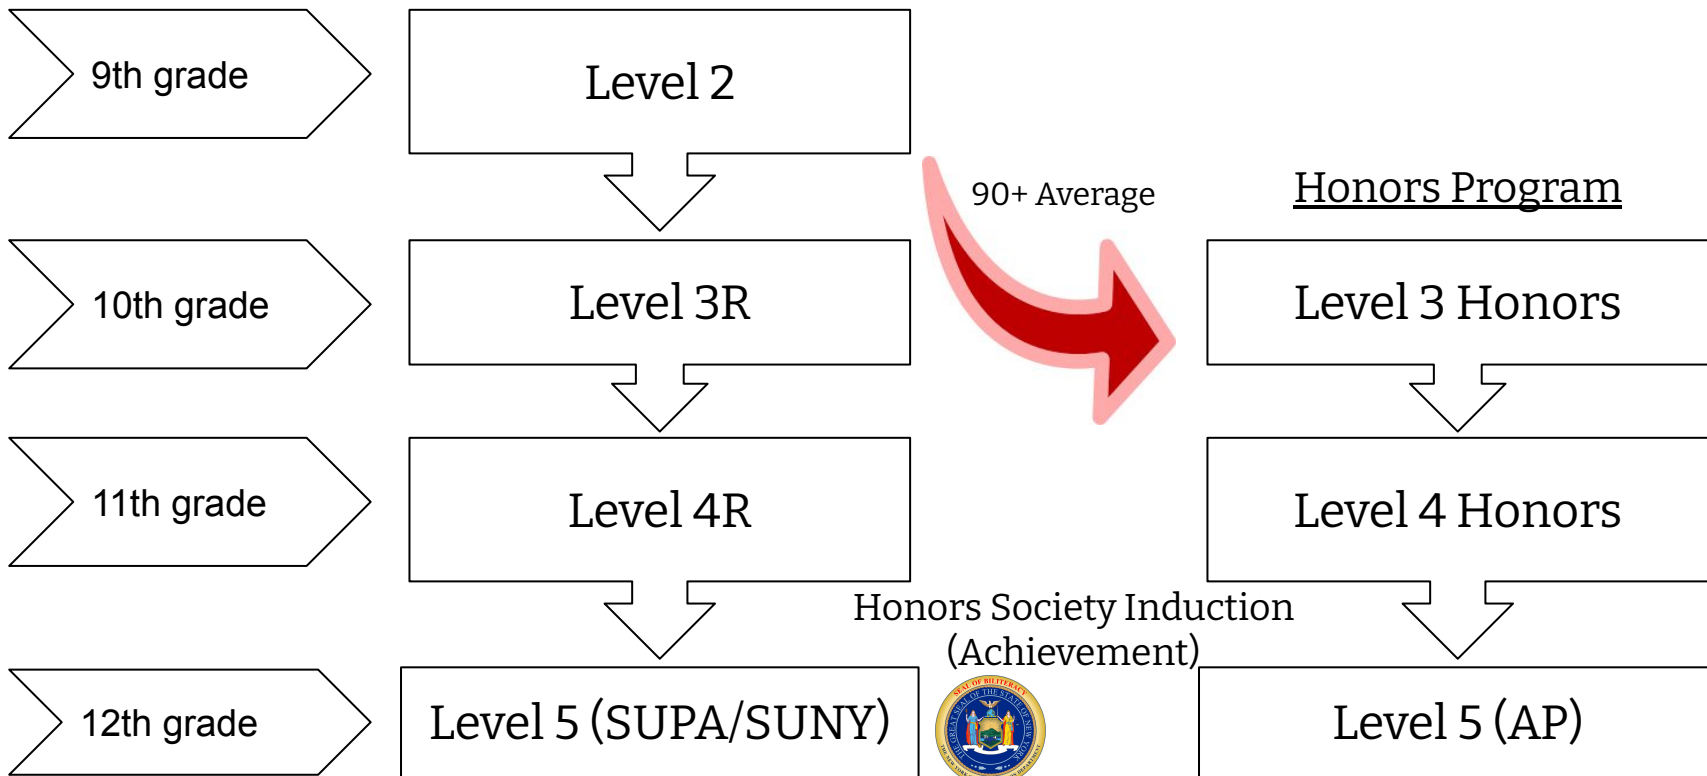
9th grade

Level 2

90+ Average

Honors Program

10th grade

Level 3R

Level 3 Honors

11th grade

Level 4R

Level 4 Honors

Honors Society Induction (Achievement)

12th grade

Level 5 (SUPA/SUNY)

SEAL OF BILITERACY
THE GREAT SEAL OF THE STATE OF NEW YORK
THE NEW YORK STATE EDUCATION DEPARTMENT

Level 5 (AP)